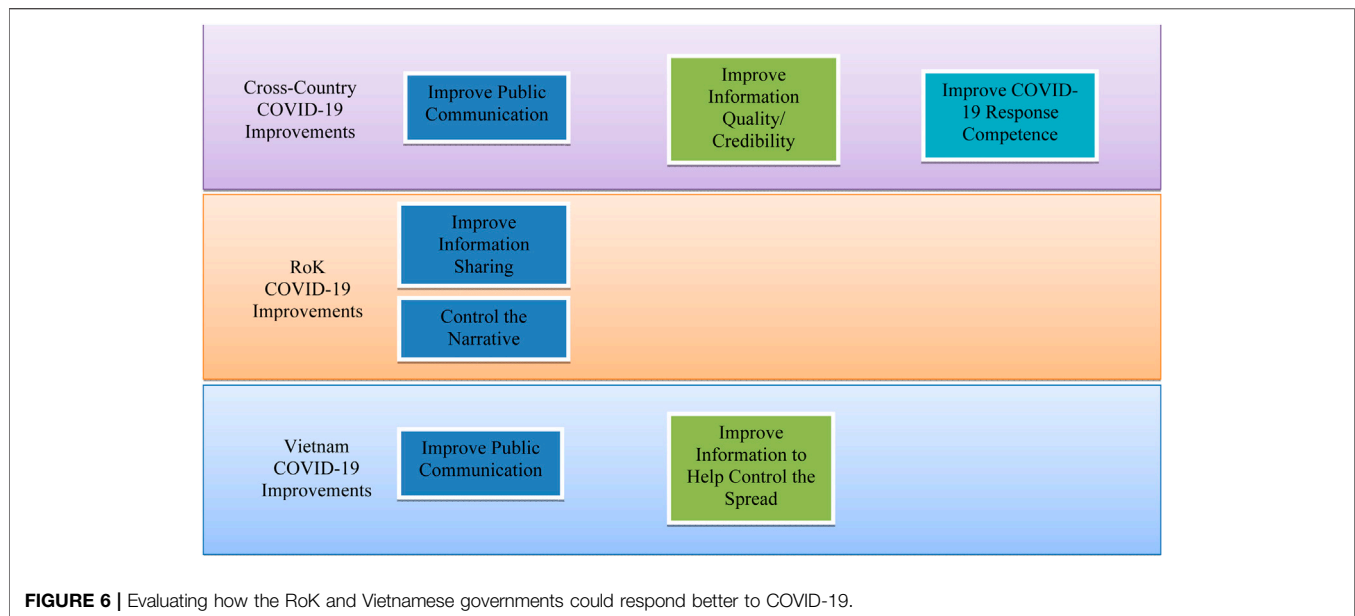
Cross-Country COVID-19 Improvements

Improve Public Communication

Improve Information Quality/ Credibility

Improve COVID-19 Response Competence

RoK COVID-19 Improvements

Improve Information Sharing

Control the Narrative

Vietnam COVID-19 Improvements

Improve Public Communication

Improve Information to Help Control the Spread

**FIGURE 6 |** Evaluating how the RoK and Vietnamese governments could respond better to COVID-19.